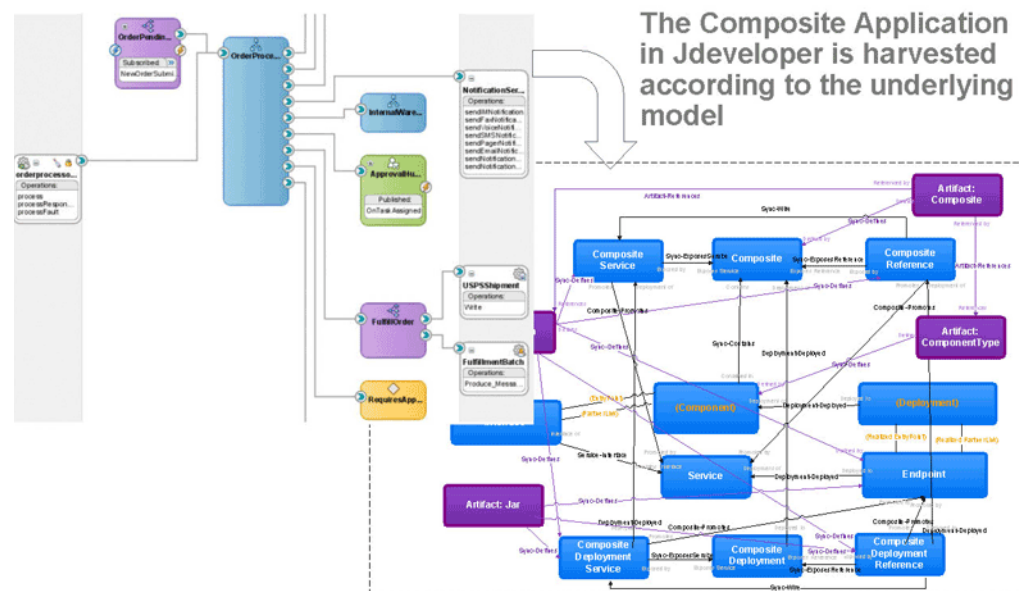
The Composite Application in Jdeveloper is harvested according to the underlying model

OrderPendin...
Subscribed:
NewOrderSubmi...

OrderProce...

orderprocess...
Operations:
process
processRespon...
processFault

InternalWare...

ApprovalHu...
Published:
OnTask Assigned

NotificationSer...
Operations:
sendMNotification
sendFaxNotifica...
sendVoiceNotif...
sendSMSNotific...
sendPagerNotif...
sendEmailNotific...
sendNotification...
sendNotification...

FulfillOrder

USPSShipment
Operations:
Write

FulfillmentBatch
Operations:
Produce_Messa...

RequiresApp...

Artifact: Composite

Composite Service

Composite

Composite Reference

Artifact: ComponentType

(Component)

(Deployment)

Service

Endpoint

Artifact: Jar

Composite Deployment Service

Composite Deployment

Composite Deployment Reference

Sync-Write
Sync-Defined
Sync-ExposedService
Sync-ExposedReference
Composite-Promotes
Sync-Contains
DeploymentsDeployed
Service-Interface
DeploymentsDeployed
Sync-Write